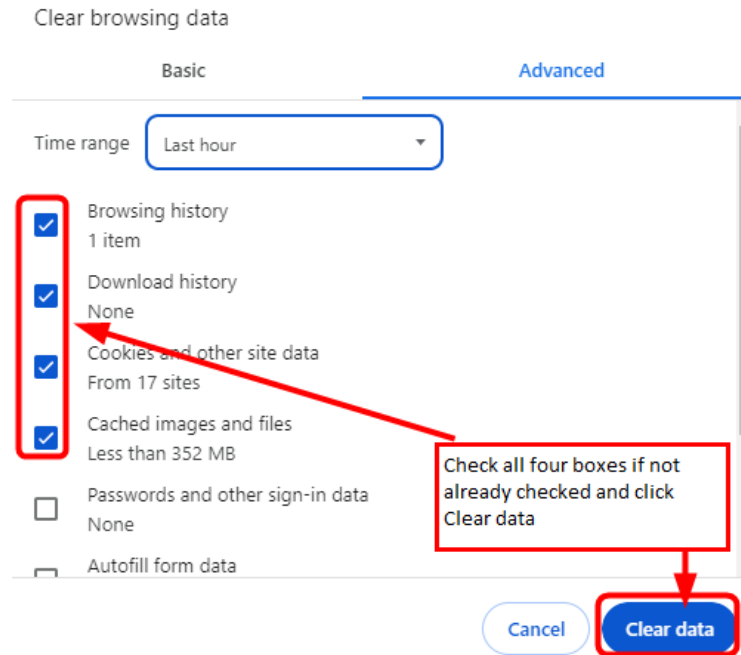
Clear browsing data

Basic

Advanced

Time range

Last hour

Browsing history
1 item

Download history
None

Cookies and other site data
From 17 sites

Cached images and files
Less than 352 MB

Passwords and other sign-in data
None

Autofill form data

Check all four boxes if not already checked and click Clear data

Cancel

Clear data